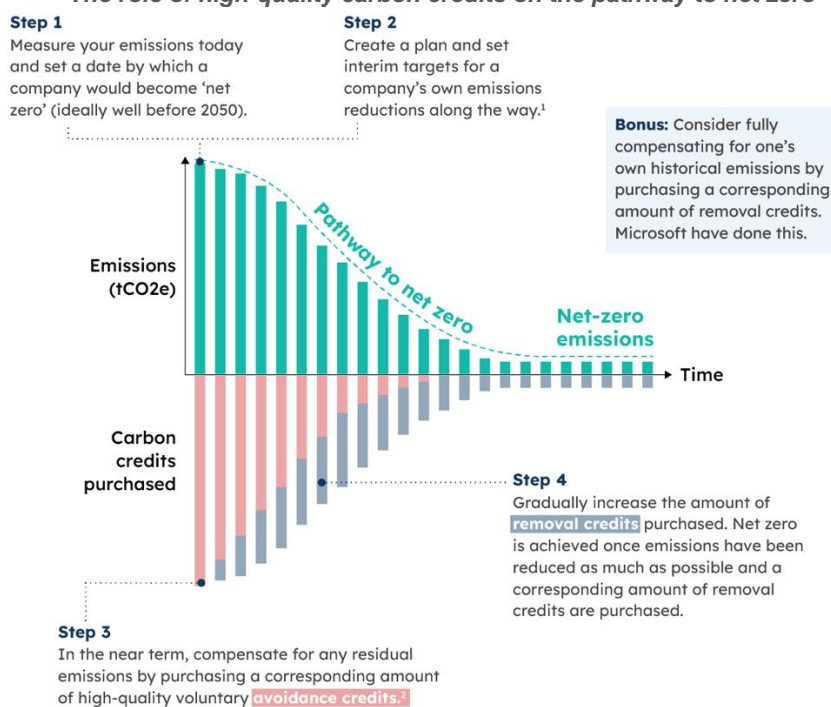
The role of high-quality carbon credits on the pathway to net zero

Step 1
Measure your emissions today and set a date by which a company would become 'net zero' (ideally well before 2050).

Step 2
Create a plan and set interim targets for a company's own emissions reductions along the way.$^1$

Bonus: Consider fully compensating for one's own historical emissions by purchasing a corresponding amount of removal credits. Microsoft have done this.

Emissions (tCO2e)

Pathway to net zero

Net-zero emissions

Time

Carbon credits purchased

Step 4
Gradually increase the amount of removal credits purchased. Net zero is achieved once emissions have been reduced as much as possible and a corresponding amount of removal credits are purchased.

Step 3
In the near term, compensate for any residual emissions by purchasing a corresponding amount of high-quality voluntary avoidance credits.$^2$